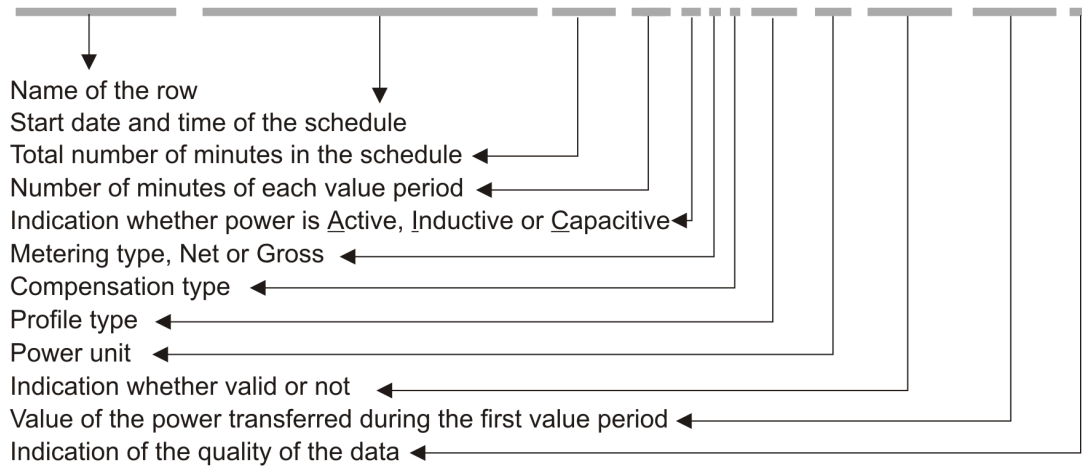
Name of the row
Start date and time of the schedule
Total number of minutes in the schedule
Number of minutes of each value period
Indication whether power is Active, Inductive or Capacitive
Metering type, Net or Gross
Compensation type
Profile type
Power unit
Indication whether valid or not
Value of the power transferred during the first value period
Indication of the quality of the data